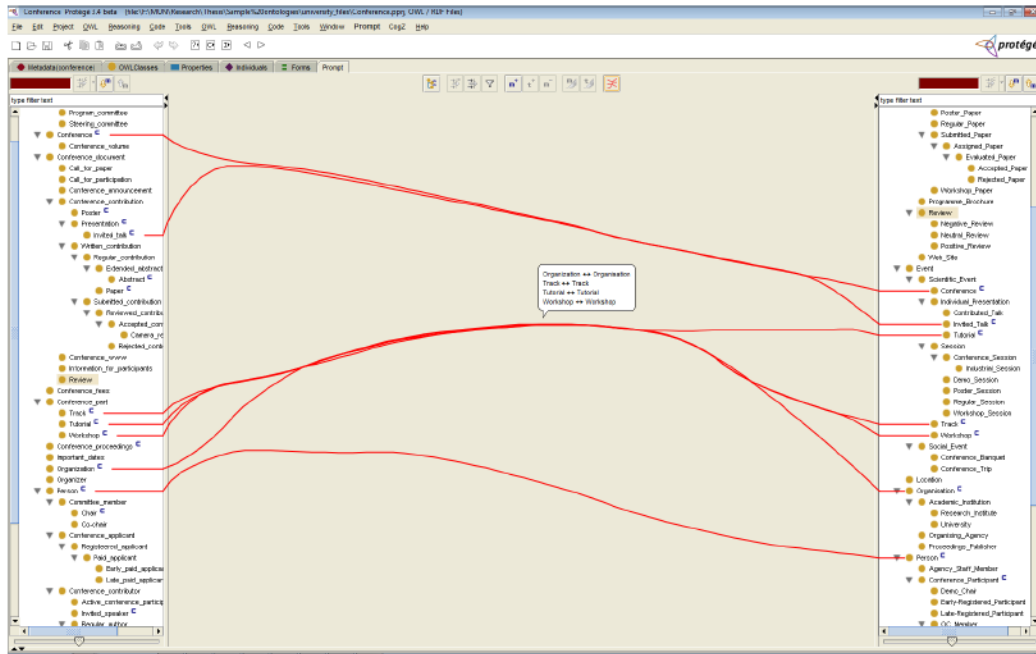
Conference Protege 3.4 beta (file:\F:\MUN\Research\Thesis\Sample%20ontologies\university_files\Conference.pprj, OWL / RDF Files)

File Edit Project OWL Reasoning Code Tools OWL Reasoning Code Tools Window Prompt Cog2 Help

protégé

Metadata(conference) OWLClasses Properties Individuals Forms Prompt

type filter text

Program_committee
Steering_committee
Conference C
Conference_volume
Conference_document
Call_for_paper
Call_for_participation
Conference_announcement
Conference_contribution
Poster C
Presentation C
Invited_talk C
Written_contribution
Regular_contribution
Extended_abstract
Abstract C
Paper C
Submitted_contribution
Reviewed_contrib
Accepted_con
Camera_re
Rejected_cont
Conference_www
Information_for_participants
Review
Conference_fees
Conference_part
Track C
Tutorial C
Workshop C
Conference_proceedings C
Important_dates
Organization C
Organizer
Person C
Committee_member
Chair C
Co-chair
Conference_applicant
Registered_applicant
Paid_applicant
Early_paid_applica
Late_paid_applica
Conference_contributor
Active_conference_particip
Invited_speaker C
Regular_author

Organization ↔ Organisation
Track ↔ Track
Tutorial ↔ Tutorial
Workshop ↔ Workshop

type filter text

Poster_Paper
Regular_Paper
Submitted_Paper
Assigned_Paper
Evaluated_Paper
Accepted_Paper
Rejected_Paper
Workshop_Paper
Programme_Brochure
Review
Negative_Review
Neutral_Review
Positive_Review
Web_Site
Event
Scientific_Event
Conference C
Individual_Presentation
Contributed_Talk
Invited_Talk C
Tutorial C
Session
Conference_Session
Industrial_Session
Demo_Session
Poster_Session
Regular_Session
Workshop_Session
Track C
Workshop C
Social_Event
Conference_Banquet
Conference_Trip
Location
Organisation C
Academic_Institution
Research_Institute
University
Organising_Agency
Proceedings_Publisher
Person C
Agency_Staff_Member
Conference_Participant
Demo_Chair
Early-Registered_Participant
Late-Registered_Participant
OC_Member